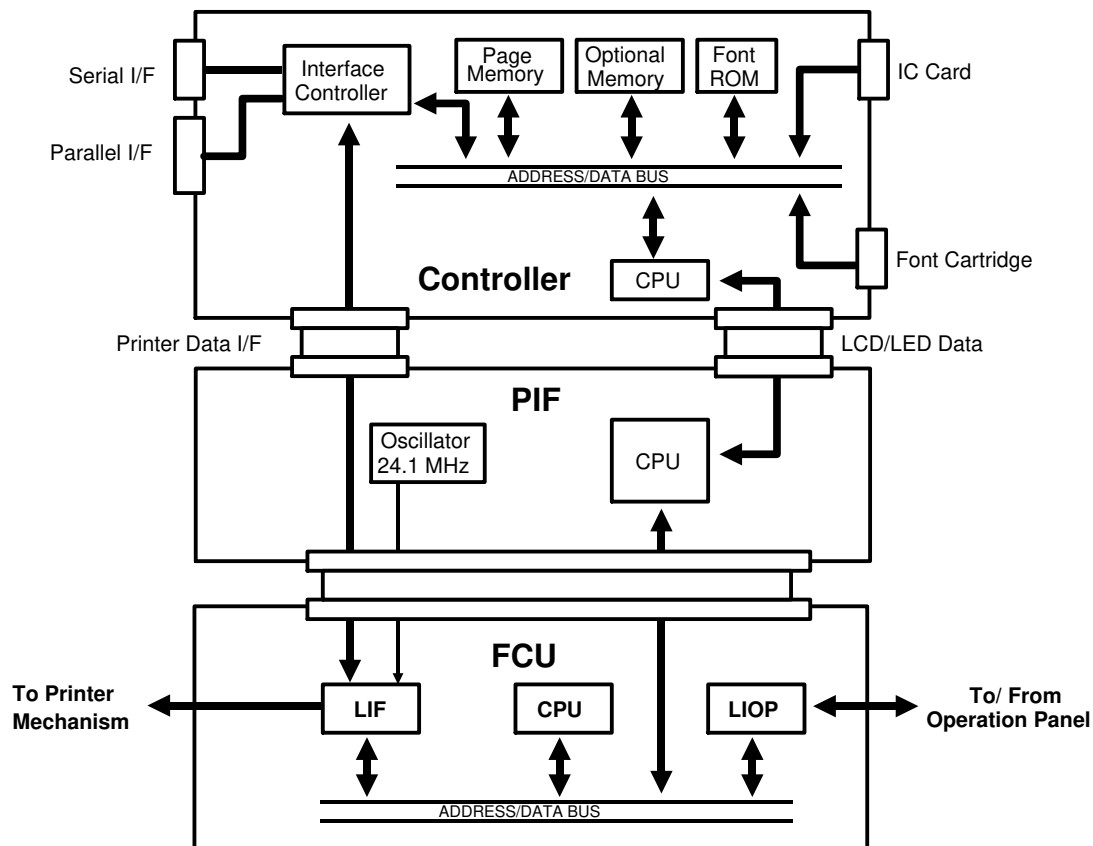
Serial I/F

Parallel I/F

Interface Controller

Page Memory

Optional Memory

Font ROM

IC Card

ADDRESS/DATA BUS

Font Cartridge

Controller

CPU

Printer Data I/F

LCD/LED Data

PIF

Oscillator 24.1 MHz

CPU

FCU

To Printer Mechanism

LIF

CPU

LIOP

To/ From Operation Panel

ADDRESS/DATA BUS